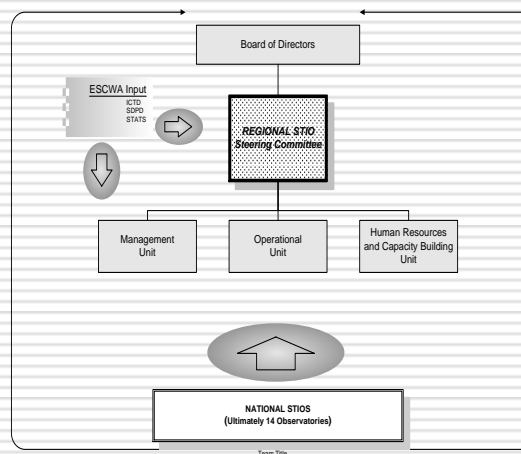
Board of Directors

ESCWA Input
ICTD
SDPD
STATS

REGIONAL STIO
Steering Committee

Management Unit

Operational Unit

Human Resources and Capacity Building Unit

NATIONAL STIOS
(Ultimately 14 Observatories)

Team Title